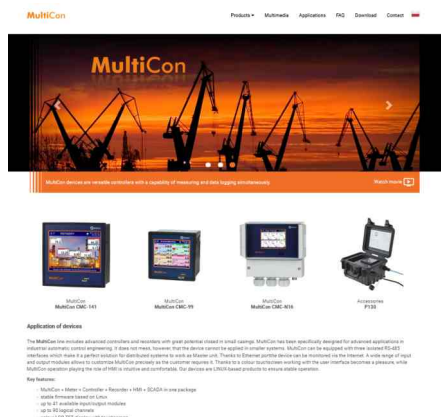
MultiCon

Products ▾ Multimedia Applications FAQ Download Contact

MultiCon

MultiCon devices are versatile controllers with a capability of measuring and data logging simultaneously

Watch more

MultiCon
MultiCon CMC-141

MultiCon
MultiCon CMC-99

MultiCon
MultiCon CMC-N16

Accessories
P13S

Application of devices

The MultiCon line includes advanced controllers and recorders with great potential closed in small casings. MultiCon has been specifically designed for advanced applications in industrial automatic control engineering. It does not mean, however that the device cannot be applied in smaller systems. MultiCon can be equipped with three isolated RS-485 interfaces which make it a perfect solution for distributed systems to work as Master unit. Thanks to Ethernet portthe device can be monitored via the Internet. A wide range of input and output modules allows to customize MultiCon precisely as the customer requires it. Thanks to a colour touchscreen working with the user interface becomes a pleasure, while MultiCon operation playing the role of HMI is intuitive and comfortable. Our devices are LINUX-based products to ensure stable operation.

Key features:

- MultiCon = Meter + Controller + Recorder + HMI + SCADA in one package
- stable firmware based on Linux
- up to 41 available input/output modules
- up to 30 logical channels
- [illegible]